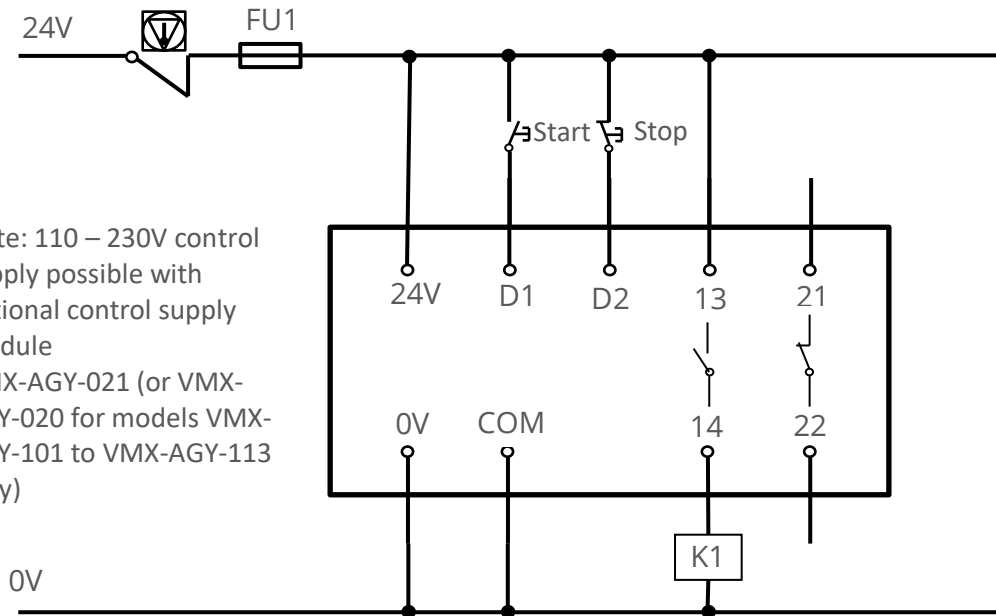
24V

FU1

Start

Stop

te: 110 – 230V control pply possible with tional control supply dule X-AGY-021 (or VMX-Y-020 for models VMX-Y-101 to VMX-AGY-113 y)

24V

D1

D2

13

21

0V

COM

14

22

K1

0V